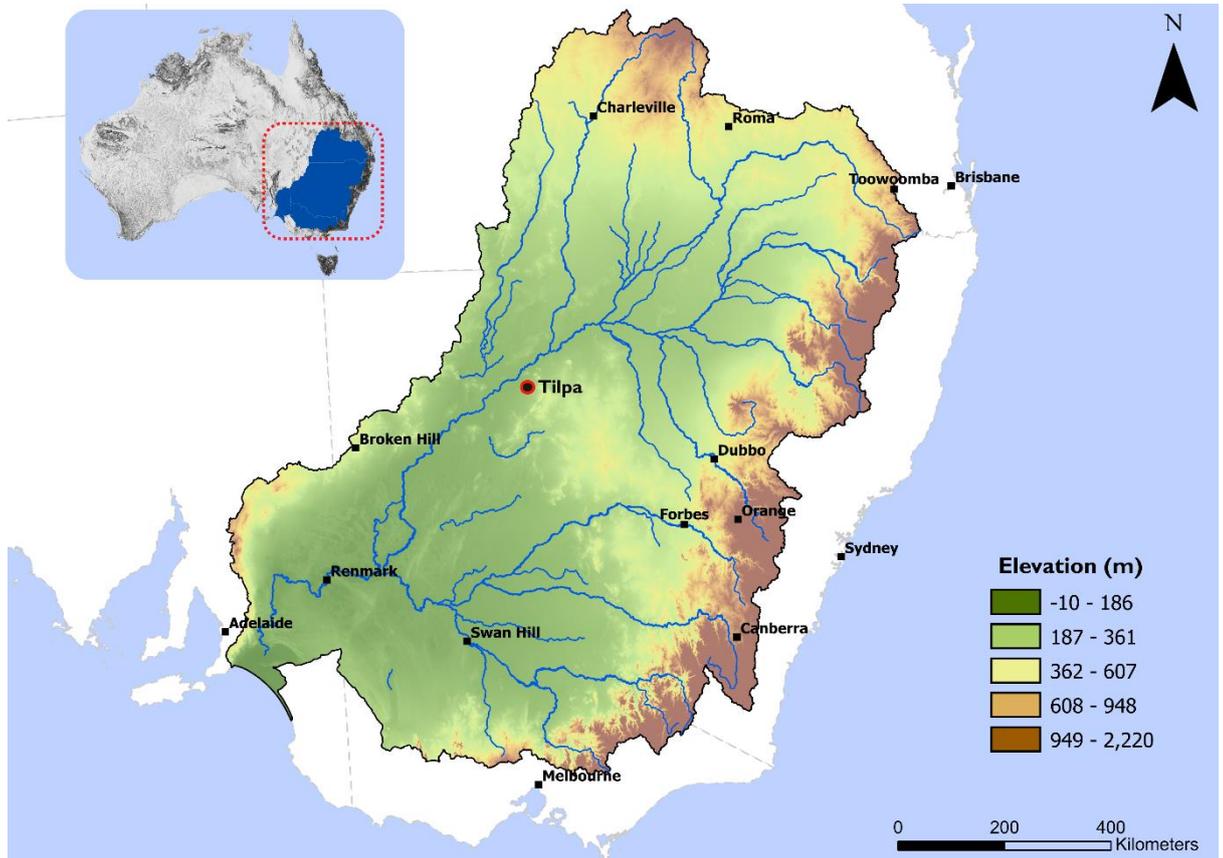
N

Charleville
Roma
Toowoomba
Brisbane
Tilpa
Broken Hill
Dubbo
Forbes
Orange
Sydney
Renmark
Adelaide
Swan Hill
Canberra
Melbourne

Elevation (m)
-10 - 186
187 - 361
362 - 607
608 - 948
949 - 2,220

0 200 400 Kilometers